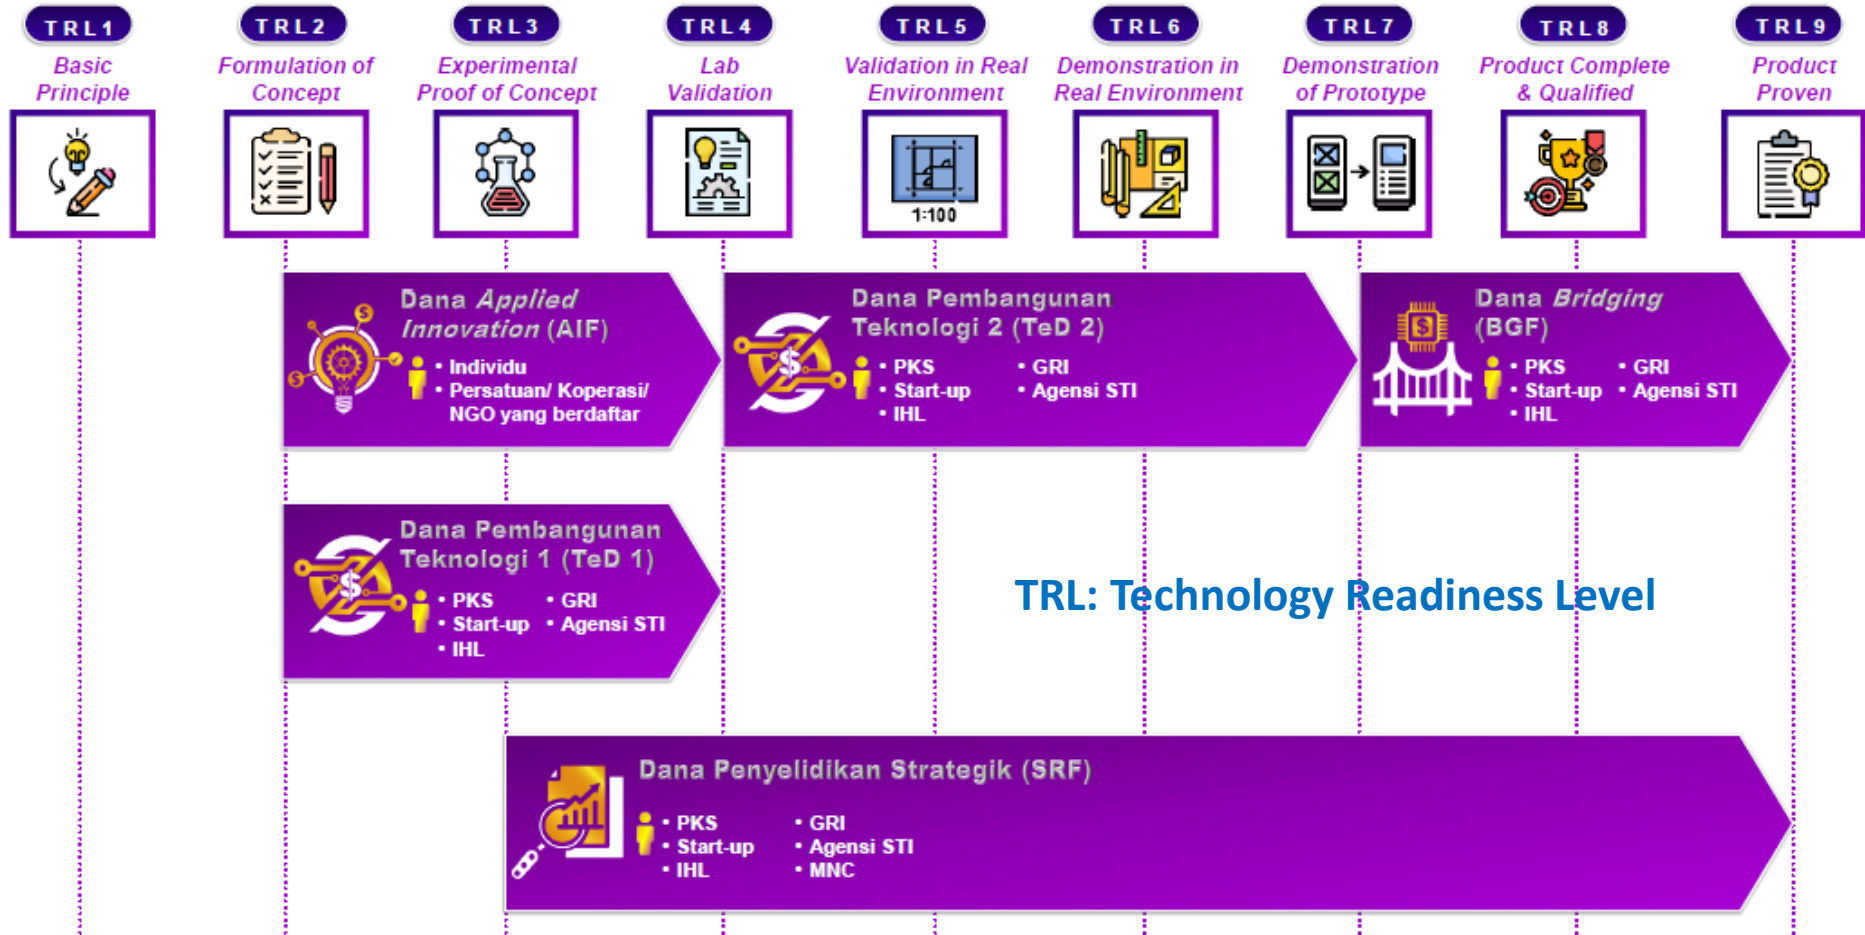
TRL1
Basic Principle

TRL2
Formulation of Concept

TRL3
Experimental Proof of Concept

TRL4
Lab Validation

TRL5
Validation in Real Environment

1:100

TRL6
Demonstration in Real Environment

TRL7
Demonstration of Prototype

TRL8
Product Complete & Qualified

TRL9
Product Proven

Dana *Applied Innovation* (AIF)
• Individu
• Persatuan/ Koperasi/ NGO yang berdaftar

Dana Pembangunan Teknologi 2 (TeD 2)
• PKS
• Start-up
• IHL
• GRI
• Agensi STI

Dana *Bridging* (BGF)
• PKS
• Start-up
• IHL
• GRI
• Agensi STI

Dana Pembangunan Teknologi 1 (TeD 1)
• PKS
• Start-up
• IHL
• GRI
• Agensi STI

TRL: Technology Readiness Level

Dana Penyelidikan Strategik (SRF)
• PKS
• Start-up
• IHL
• GRI
• Agensi STI
• MNC